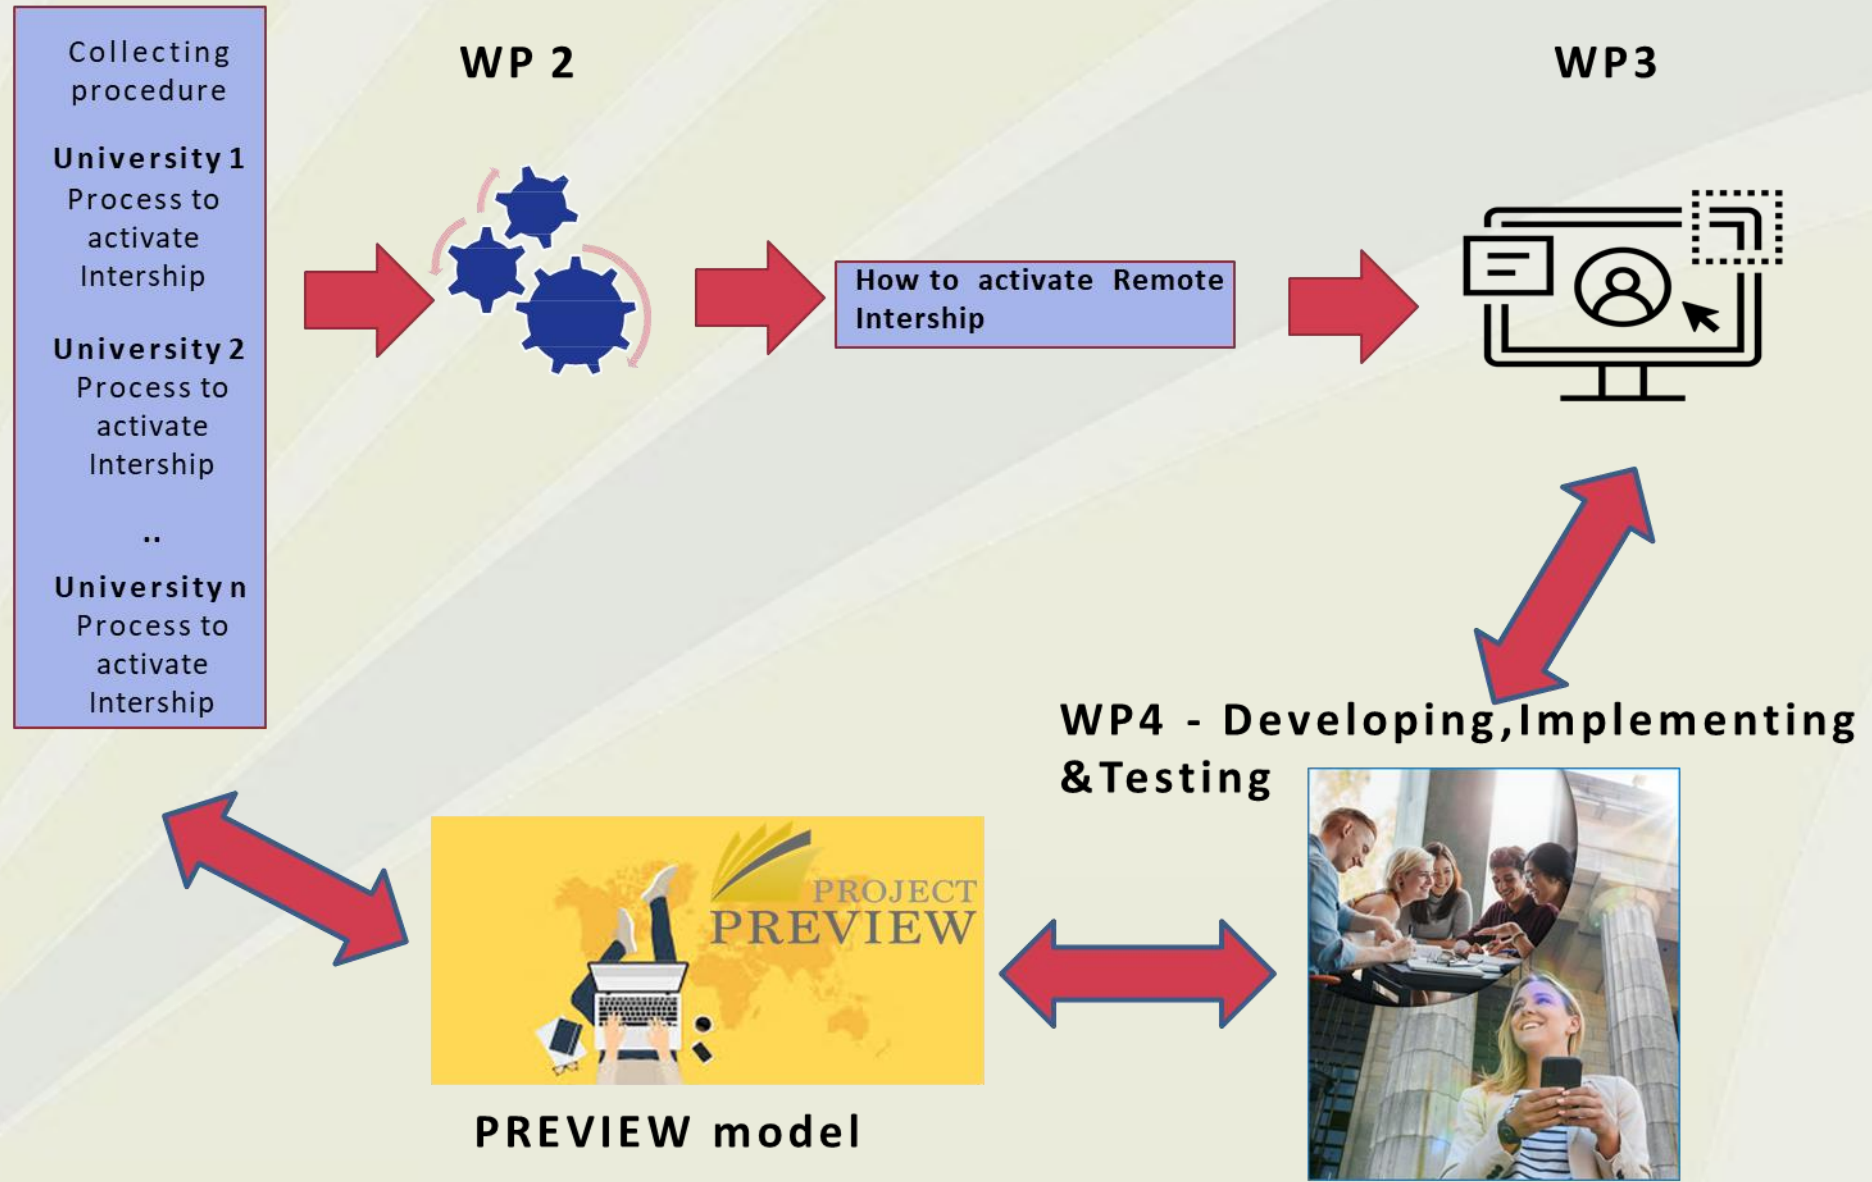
Collecting procedure

University 1
Process to activate Intership

University 2
Process to activate Intership

..

University n
Process to activate Intership

WP 2

How to activate Remote Intership

WP3

WP4 - Developing,Implementing &Testing

PROJECT PREVIEW

PREVIEW model